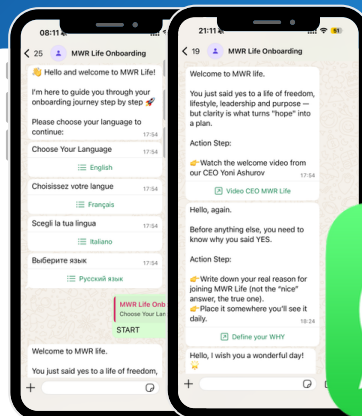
08:1

< 25 MWR Life Onboarding

👋 Hello and welcome to MWR Life!

I'm here to guide you through your onboarding journey step by step 🚀

Please choose your language to continue:
17:54

Choose Your Language
17:54

English

Choisissez votre langue
17:54

Français

Scegli la tua lingua
17:54

Italiano

Выберите язык
17:54

Русский язык

MWR Life Onbo
Choose Your La

START

Welcome to MWR life.

You just said yes to a life of freedom,

+

21:11

< 19 MWR Life Onboarding

Welcome to MWR life.

You just said yes to a life of freedom, lifestyle, leadership and purpose — but clarity is what turns "hope" into a plan.

Action Step:

👉Watch the welcome video from our CEO Yoni Ashurov
17:54

Video CEO MWR Life

Hello, again.

Before anything else, you need to know why you said YES.

Action Step:

👉Write down your real reason for joining MWR Life (not the "nice" answer, the true one).
👉Place it somewhere you'll see it daily.
18:24

Define your WHY

Hello, I wish you a wonderful day!

+